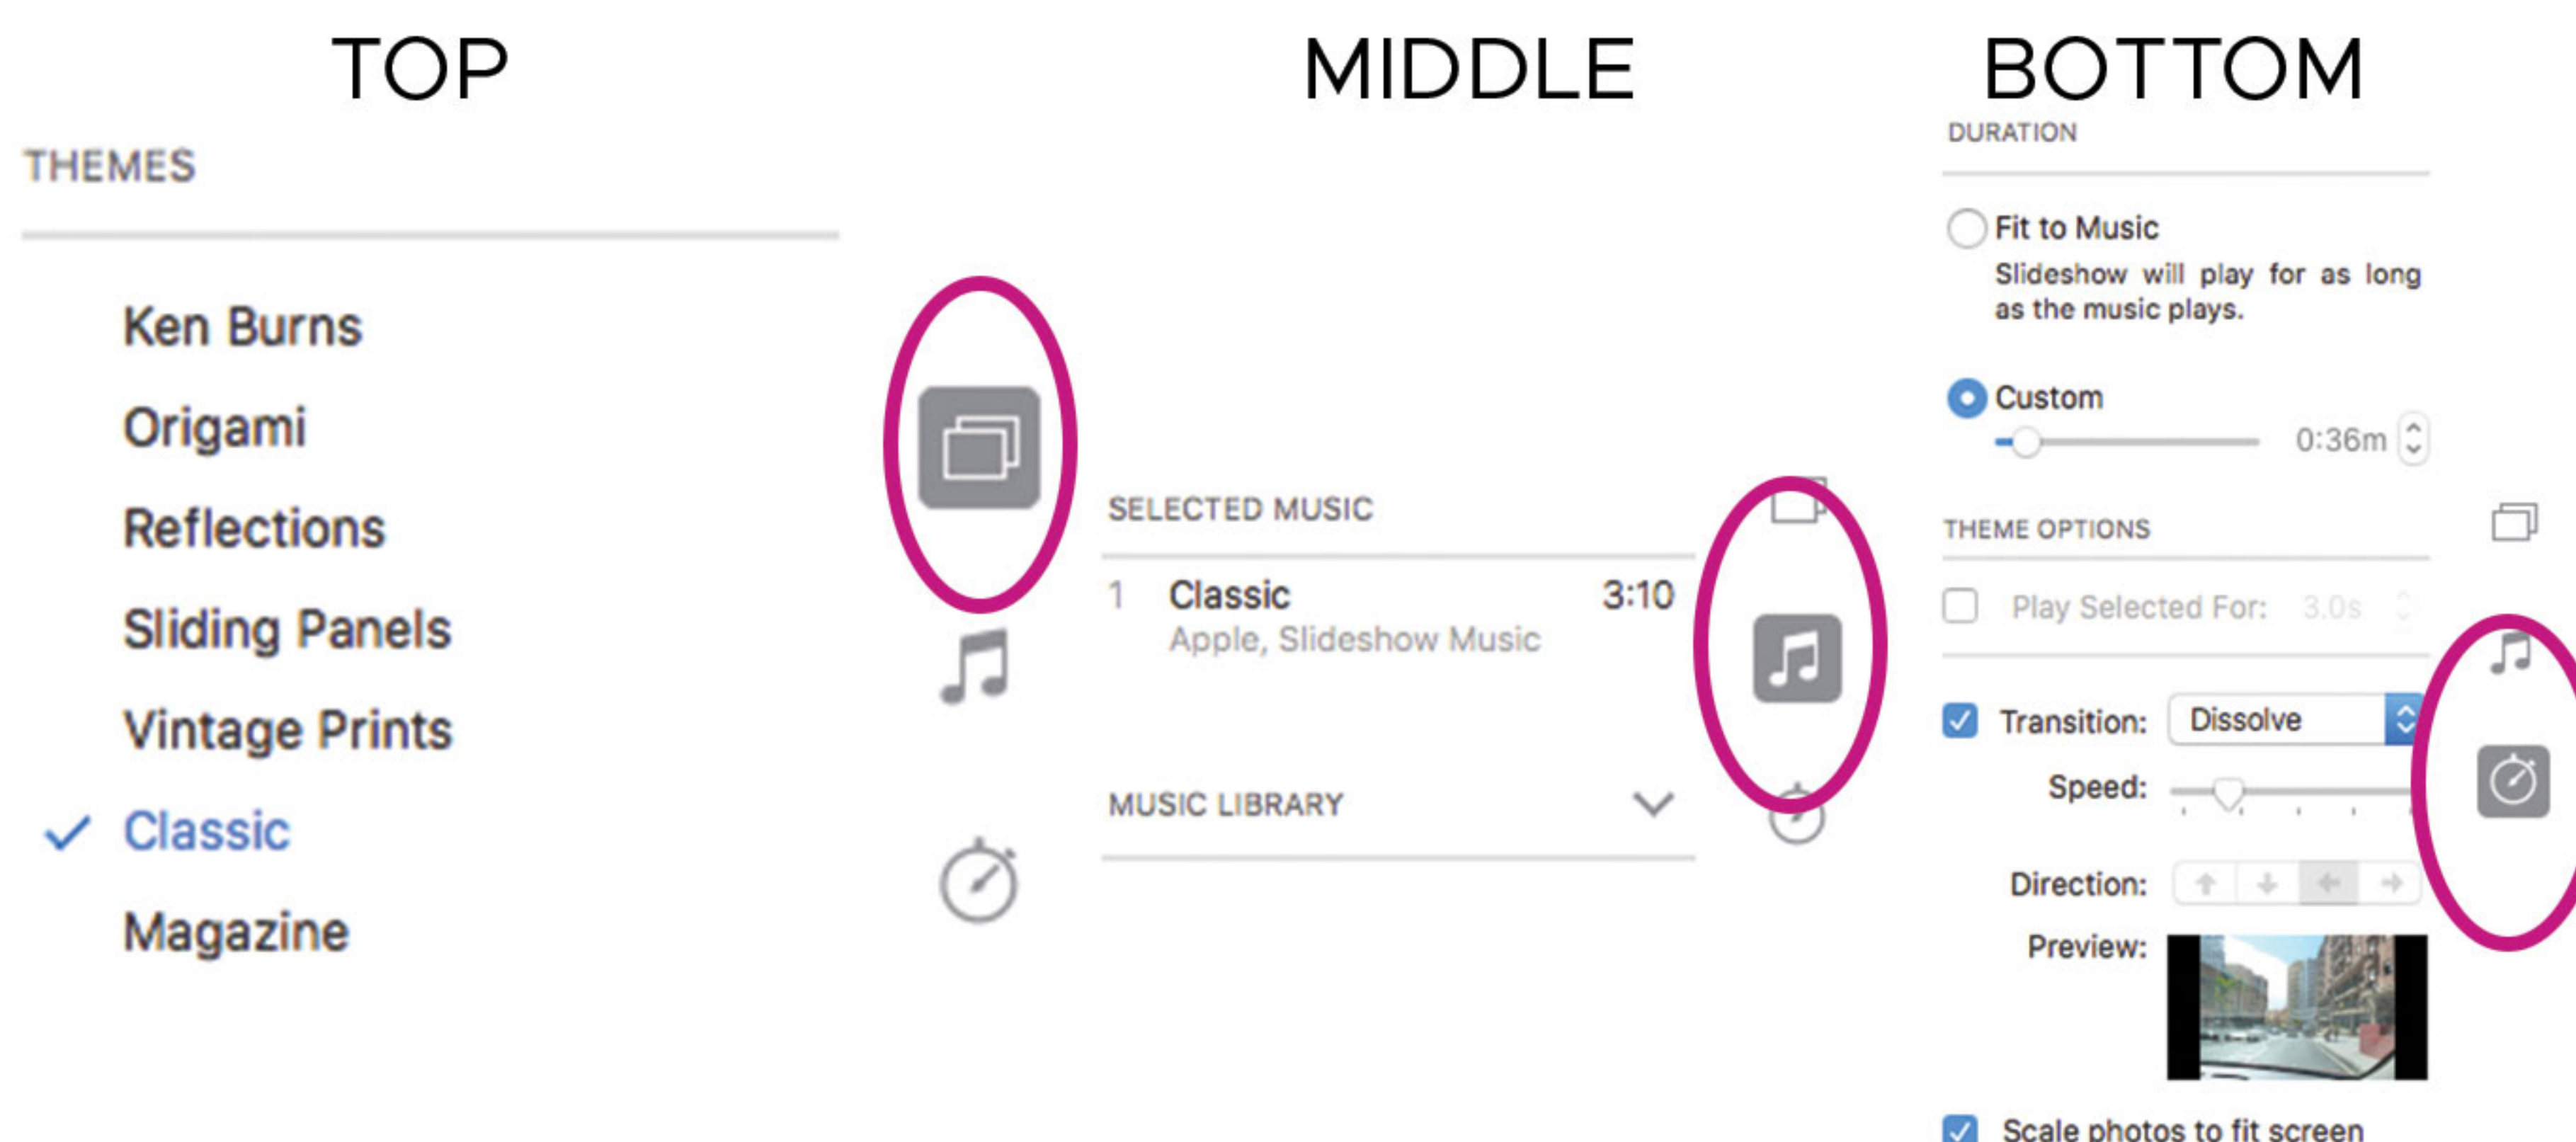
TOP

THEMES

Ken Burns

Origami

Reflections

Sliding Panels

Vintage Prints

Classic

Magazine

MIDDLE

SELECTED MUSIC

1 Classic 3:10
Apple, Slideshow Music

MUSIC LIBRARY

BOTTOM

DURATION

Fit to Music
Slideshow will play for as long as the music plays.

Custom
0:36m

THEME OPTIONS

Play Selected For: 3.0s

Transition: Dissolve

Speed:

Direction:

Preview:

Scale photos to fit screen